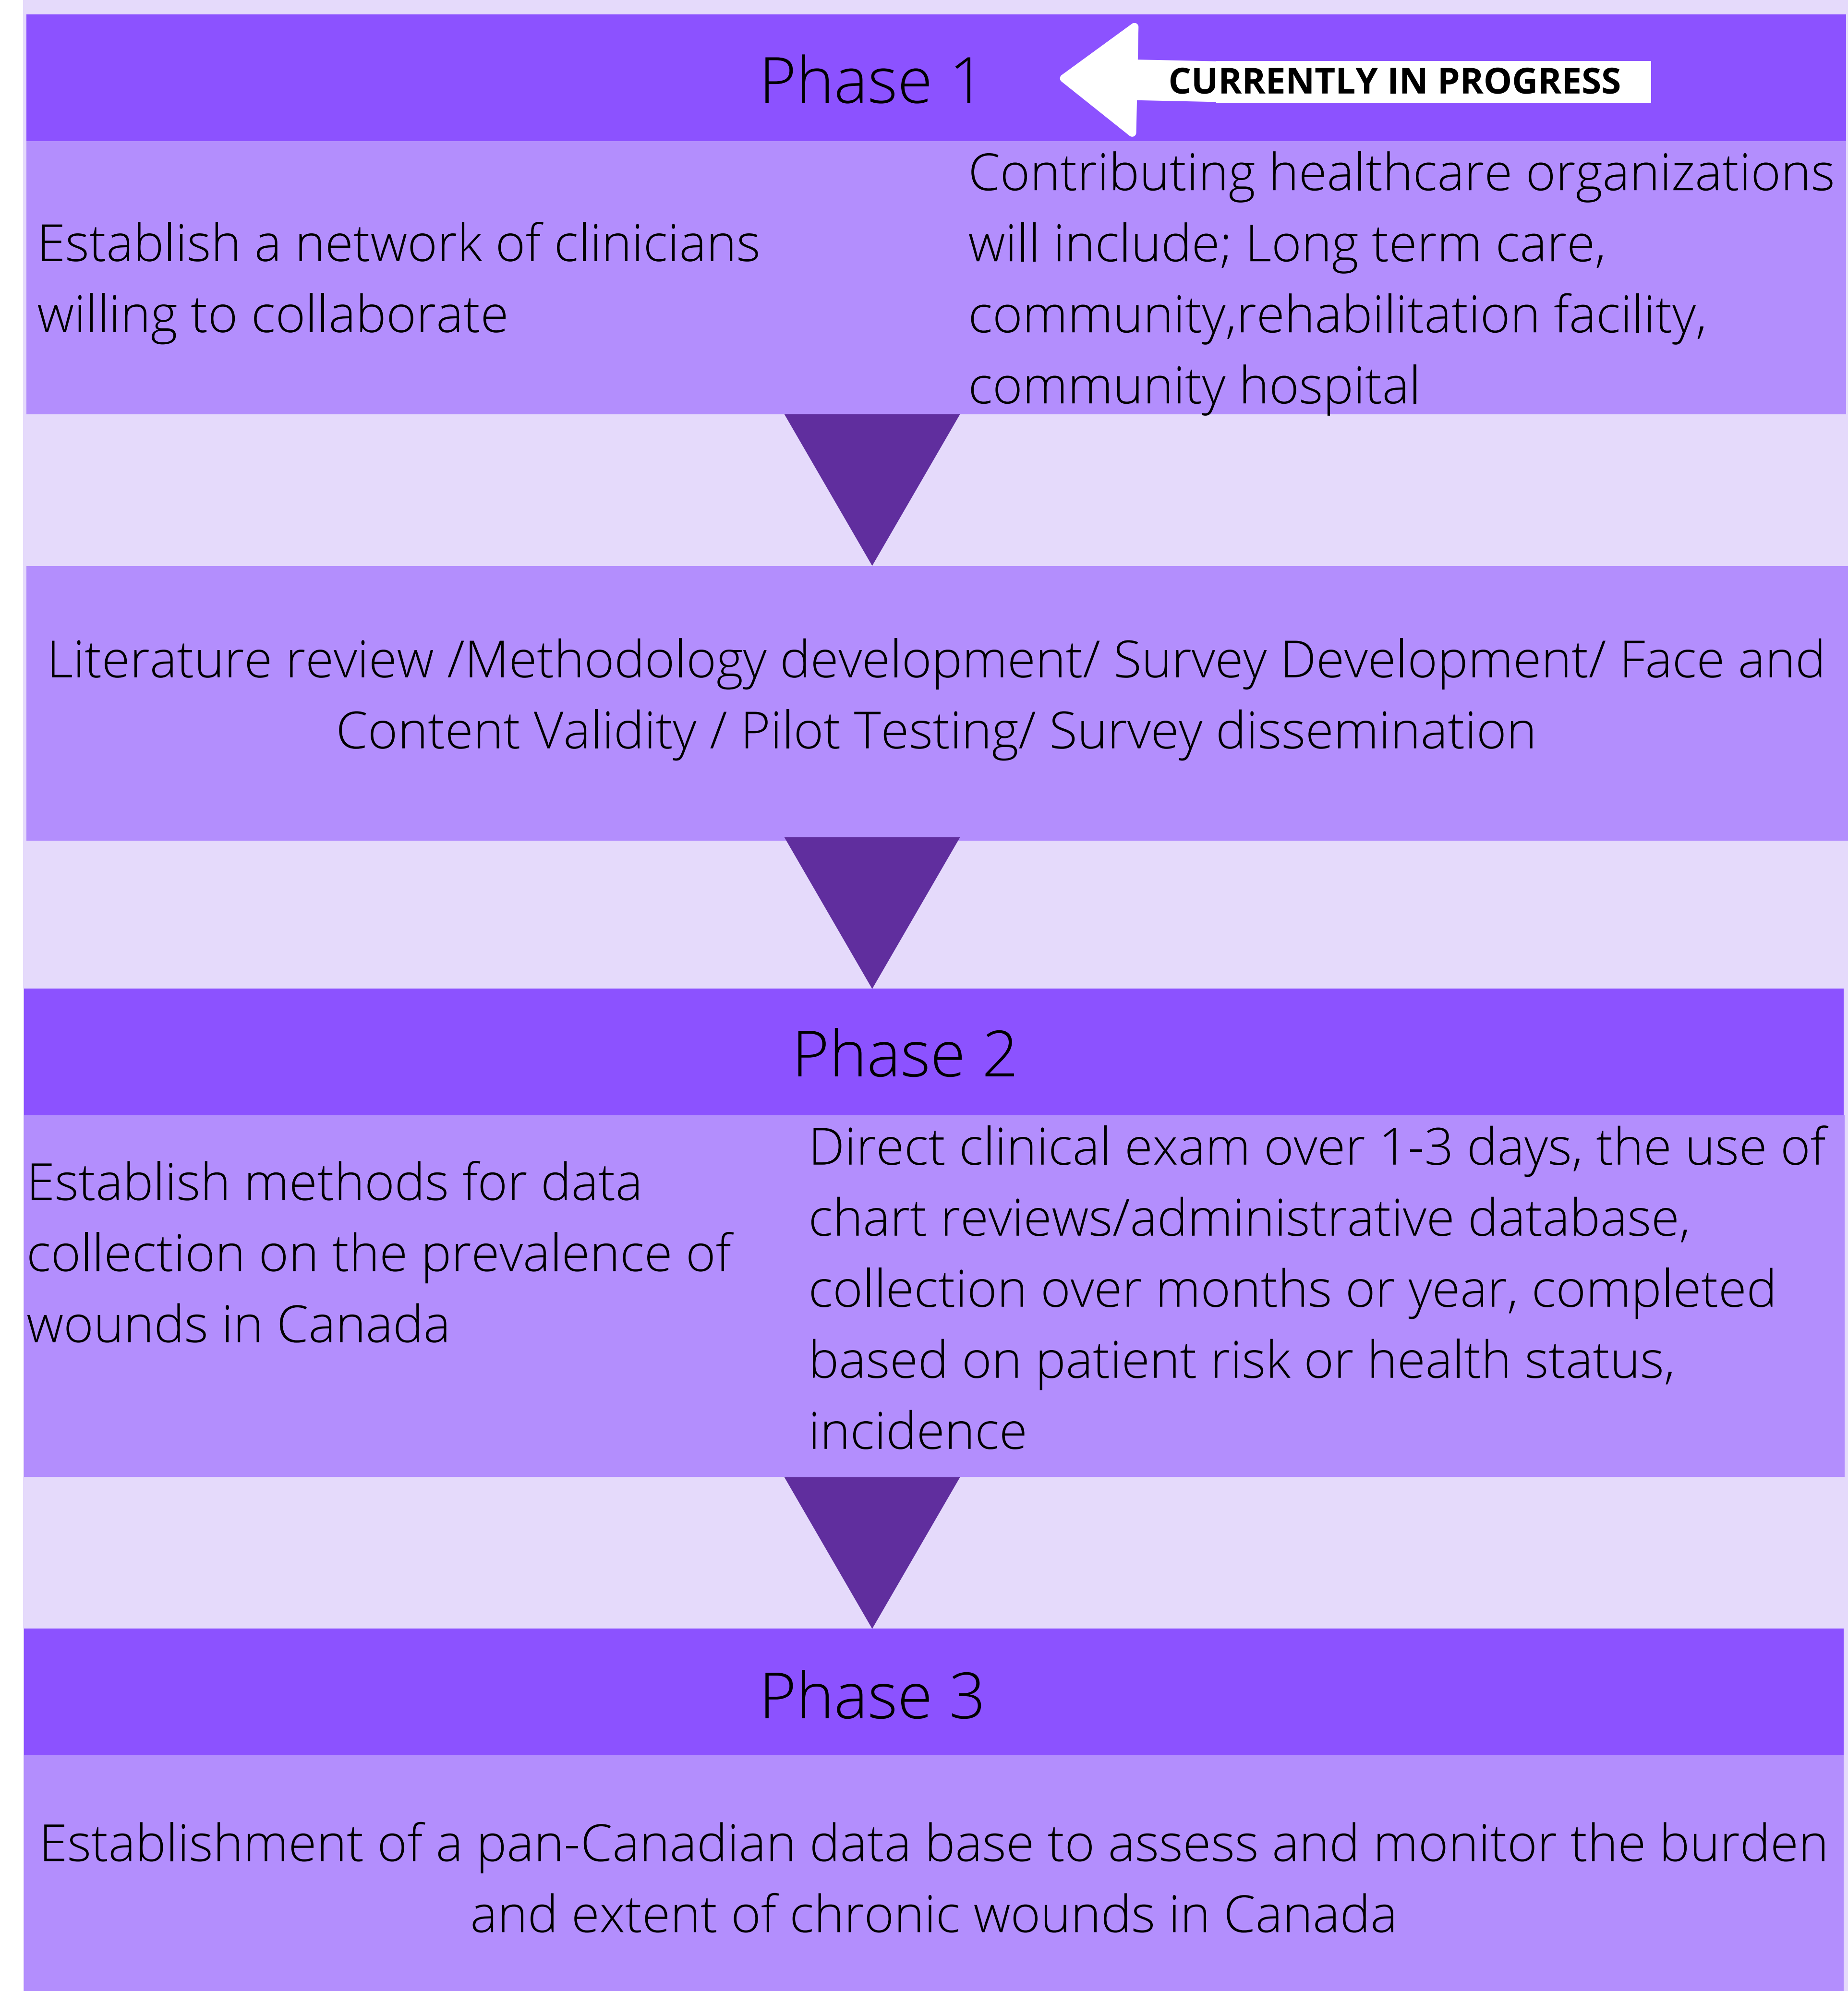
Phase 1

CURRENTLY IN PROGRESS

Establish a network of clinicians willing to collaborate

Contributing healthcare organizations will include; Long term care, community,rehabilitation facility, community hospital

Literature review /Methodology development/ Survey Development/ Face and Content Validity / Pilot Testing/ Survey dissemination

Phase 2

Establish methods for data collection on the prevalence of wounds in Canada

Direct clinical exam over 1-3 days, the use of chart reviews/administrative database, collection over months or year, completed based on patient risk or health status, incidence

Phase 3

Establishment of a pan-Canadian data base to assess and monitor the burden and extent of chronic wounds in Canada